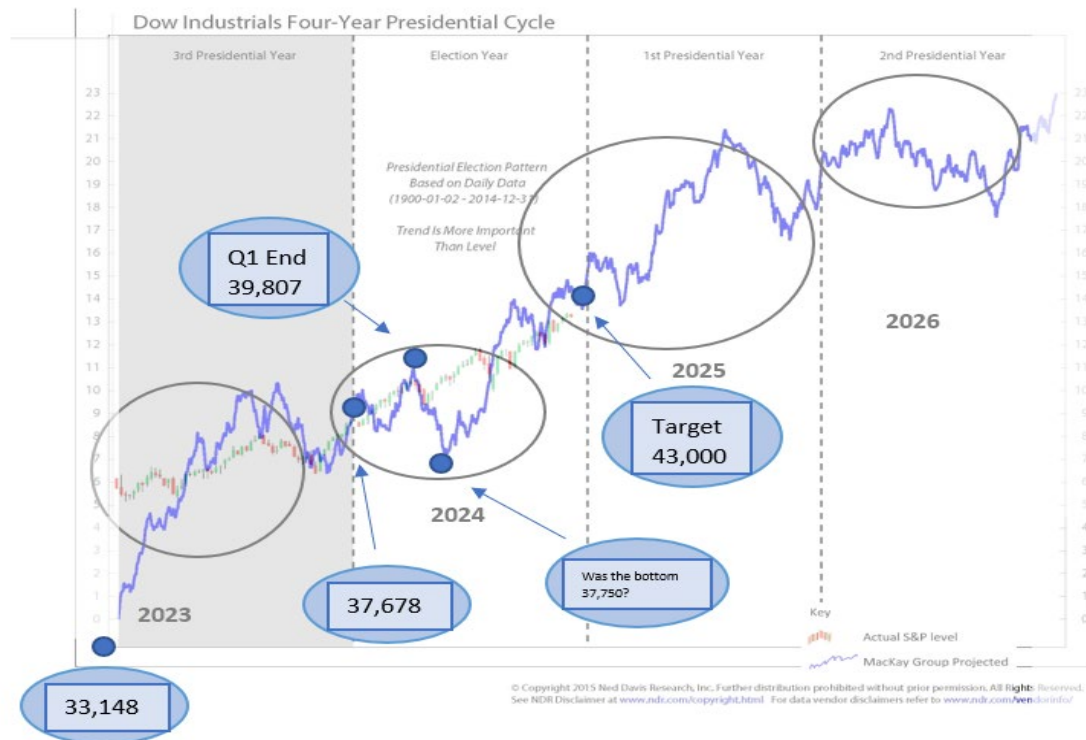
Dow Industrials Four-Year Presidential Cycle

3rd Presidential Year

Election Year

1st Presidential Year

2nd Presidential Year

23
22
21
20
19
18
17
16
15
14
13
12
11
10
9
8
7
6
5
4
3
2
1
0

Presidential Election Pattern Based on Daily Data (1900-01-02 - 2014-12-31)

Trend Is More Important Than Level

Q1 End 39,807

2025

2026

Target 43,000

2024

2023

37,678

Was the bottom 37,750?

33,148

Key

Actual S&P level

MacKay Group Projected

© Copyright 2015 Ned Davis Research, Inc. Further distribution prohibited without prior permission. All Rights Reserved. See NDR Disclaimer at www.ndr.com/copyright.html For data vendor disclaimers refer to www.ndr.com/vendorinfo/